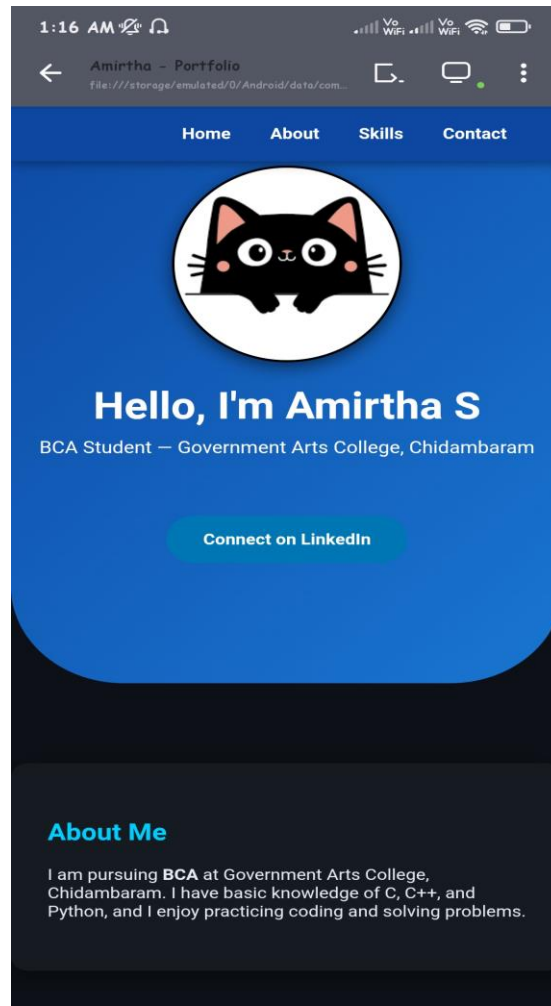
1:16 AM

Vo WiFi Vo WiFi

Amirtha - Portfolio
file:///storage/emulated/0/Android/data/com...

Home About Skills Contact

Hello, I'm Amirtha S

BCA Student — Government Arts College, Chidambaram

Connect on LinkedIn

About Me

I am pursuing **BCA** at Government Arts College, Chidambaram. I have basic knowledge of C, C++, and Python, and I enjoy practicing coding and solving problems.